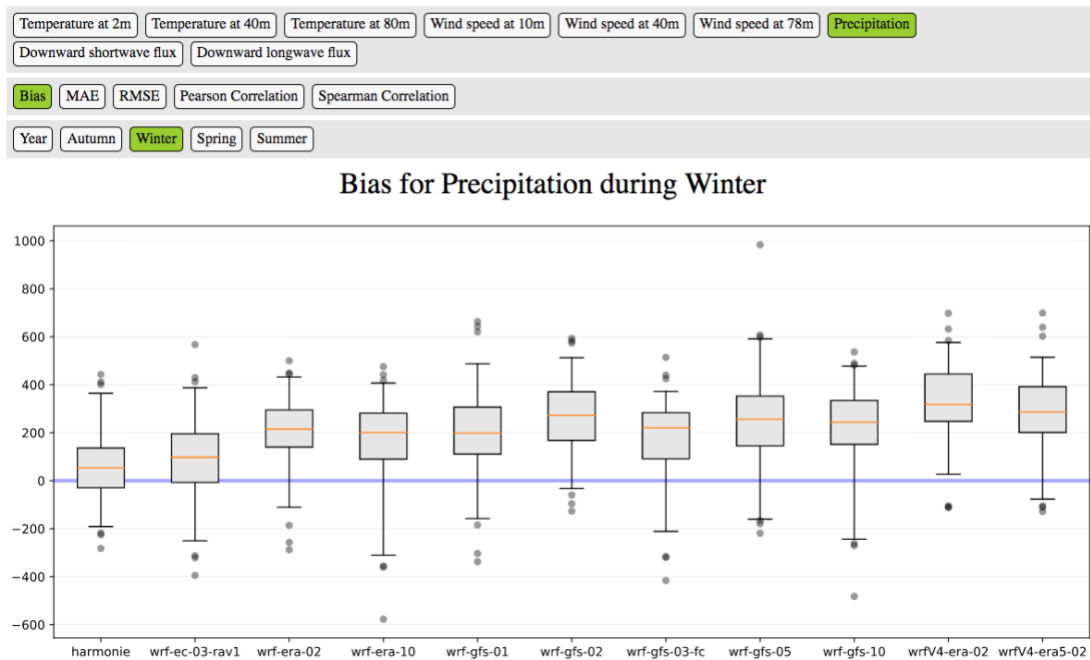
Temperature at 2m Temperature at 40m Temperature at 80m Wind speed at 10m Wind speed at 40m Wind speed at 78m Precipitation
Downward shortwave flux Downward longwave flux

Bias MAE RMSE Pearson Correlation Spearman Correlation

Year Autumn Winter Spring Summer

Bias for Precipitation during Winter

1000
800
600
400
200
0
−200
−400
−600

harmonie wrf-ec-03-rav1 wrf-era-02 wrf-era-10 wrf-gfs-01 wrf-gfs-02 wrf-gfs-03-fc wrf-gfs-05 wrf-gfs-10 wrfV4-era-02 wrfV4-era5-02